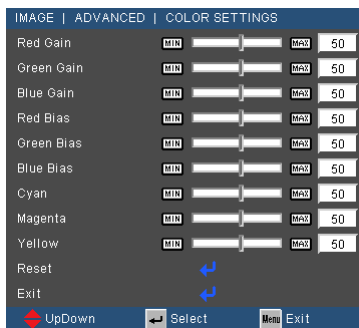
IMAGE | ADVANCED | COLOR SETTINGS

Red Gain MIN MAX 50
Green Gain MIN MAX 50
Blue Gain MIN MAX 50
Red Bias MIN MAX 50
Green Bias MIN MAX 50
Blue Bias MIN MAX 50
Cyan MIN MAX 50
Magenta MIN MAX 50
Yellow MIN MAX 50
Reset
Exit

UpDown Select Menu Exit